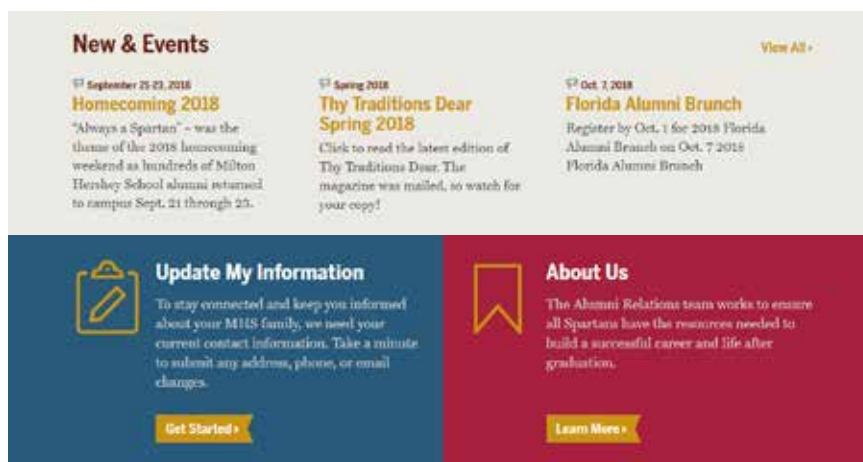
New & Events

View All ›

September 21-23, 2018
Homecoming 2018
"Always a Spartan" – was the theme of the 2018 homecoming weekend as hundreds of Milton Hershey School alumni returned to campus Sept. 21 through 23.

Spring 2018
Thy Traditions Dear Spring 2018
Click to read the latest edition of Thy Traditions Dear. The magazine was mailed, so watch for your copy!

Oct. 7, 2018
Florida Alumni Brunch
Register by Oct. 1 for 2018 Florida Alumni Brunch on Oct. 7 2018 Florida Alumni Brunch

Update My Information
To stay connected and keep you informed about your MHS family, we need your current contact information. Take a minute to submit any address, phone, or email changes.

Get Started ›

About Us
The Alumni Relations team works to ensure all Spartans have the resources needed to build a successful career and life after graduation.

Learn More ›